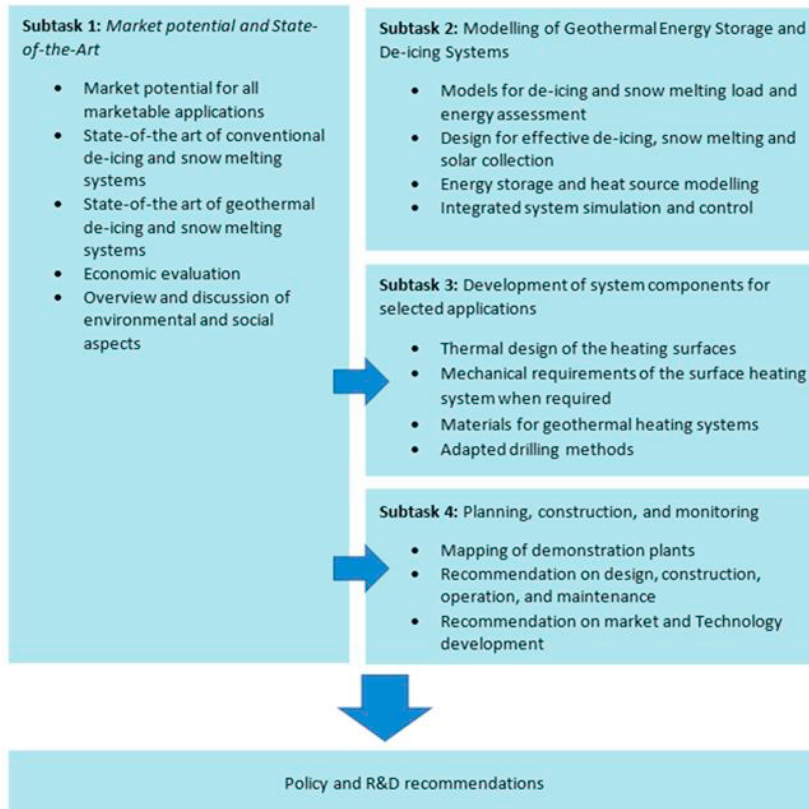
**Subtask 1:** *Market potential and State-of-the-Art*

- Market potential for all marketable applications
- State-of-the art of conventional de-icing and snow melting systems
- State-of-the art of geothermal de-icing and snow melting systems
- Economic evaluation
- Overview and discussion of environmental and social aspects

**Subtask 2:** Modelling of Geothermal Energy Storage and De-icing Systems

- Models for de-icing and snow melting load and energy assessment
- Design for effective de-icing, snow melting and solar collection
- Energy storage and heat source modelling
- Integrated system simulation and control

**Subtask 3:** Development of system components for selected applications

- Thermal design of the heating surfaces
- Mechanical requirements of the surface heating system when required
- Materials for geothermal heating systems
- Adapted drilling methods

**Subtask 4:** Planning, construction, and monitoring

- Mapping of demonstration plants
- Recommendation on design, construction, operation, and maintenance
- Recommendation on market and Technology development

Policy and R&D recommendations